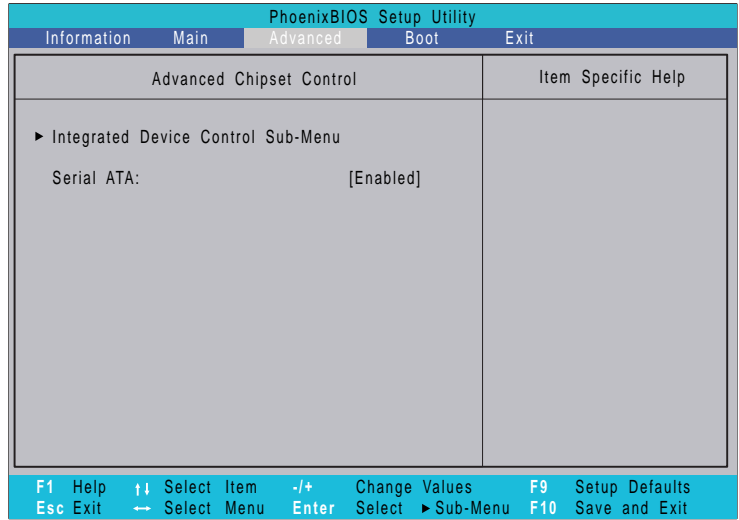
PhoenixBIOS Setup Utility

Information Main Advanced Boot Exit

Advanced Chipset Control

Item Specific Help

► Integrated Device Control Sub-Menu

Serial ATA: [Enabled]

F1 Help ↑↓ Select Item -/+ Change Values F9 Setup Defaults
Esc Exit ↔ Select Menu Enter Select ► Sub-Menu F10 Save and Exit